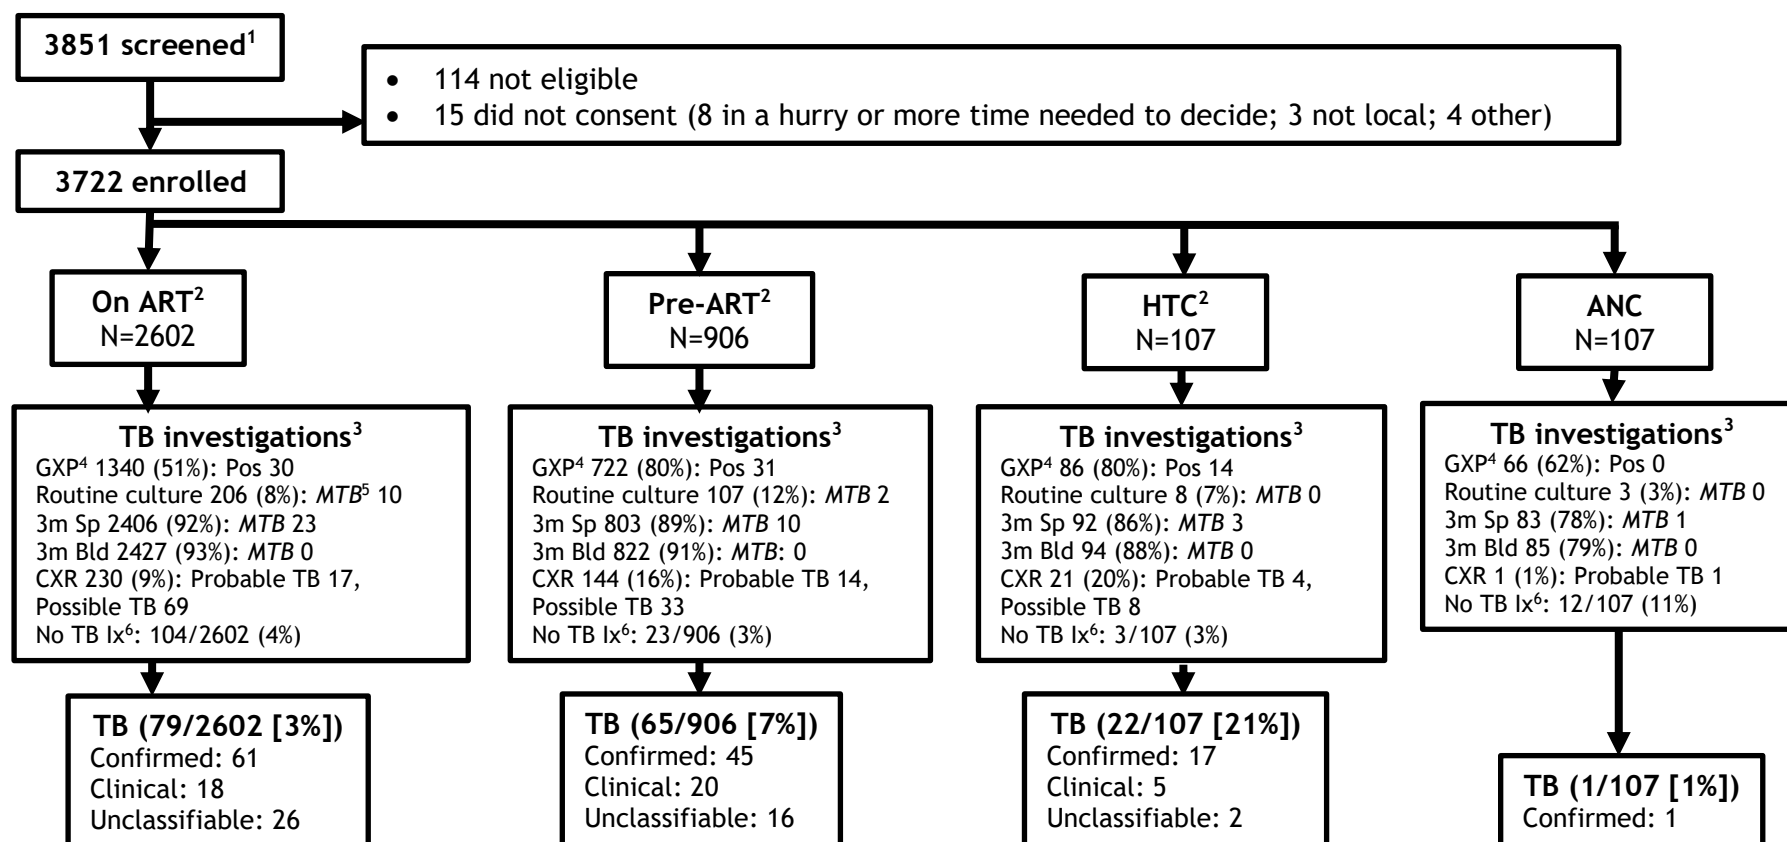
3851 screened$^1$

- 114 not eligible
- 15 did not consent (8 in a hurry or more time needed to decide; 3 not local; 4 other)

3722 enrolled

On ART$^2$
N=2602

Pre-ART$^2$
N=906

HTC$^2$
N=107

ANC
N=107

TB investigations$^3$
GXP$^4$ 1340 (51%): Pos 30
Routine culture 206 (8%): *MTB*$^5$ 10
3m Sp 2406 (92%): *MTB* 23
3m Bld 2427 (93%): *MTB* 0
CXR 230 (9%): Probable TB 17, Possible TB 69
No TB Ix$^6$: 104/2602 (4%)

TB investigations$^3$
GXP$^4$ 722 (80%): Pos 31
Routine culture 107 (12%): *MTB* 2
3m Sp 803 (89%): *MTB* 10
3m Bld 822 (91%): *MTB*: 0
CXR 144 (16%): Probable TB 14, Possible TB 33
No TB Ix$^6$: 23/906 (3%)

TB investigations$^3$
GXP$^4$ 86 (80%): Pos 14
Routine culture 8 (7%): *MTB* 0
3m Sp 92 (86%): *MTB* 3
3m Bld 94 (88%): *MTB* 0
CXR 21 (20%): Probable TB 4, Possible TB 8
No TB Ix$^6$: 3/107 (3%)

TB investigations$^3$
GXP$^4$ 66 (62%): Pos 0
Routine culture 3 (3%): *MTB* 0
3m Sp 83 (78%): *MTB* 1
3m Bld 85 (79%): *MTB* 0
CXR 1 (1%): Probable TB 1
No TB Ix$^6$: 12/107 (11%)

TB (79/2602 [3%])
Confirmed: 61
Clinical: 18
Unclassifiable: 26

TB (65/906 [7%])
Confirmed: 45
Clinical: 20
Unclassifiable: 16

TB (22/107 [21%])
Confirmed: 17
Clinical: 5
Unclassifiable: 2

TB (1/107 [1%])
Confirmed: 1